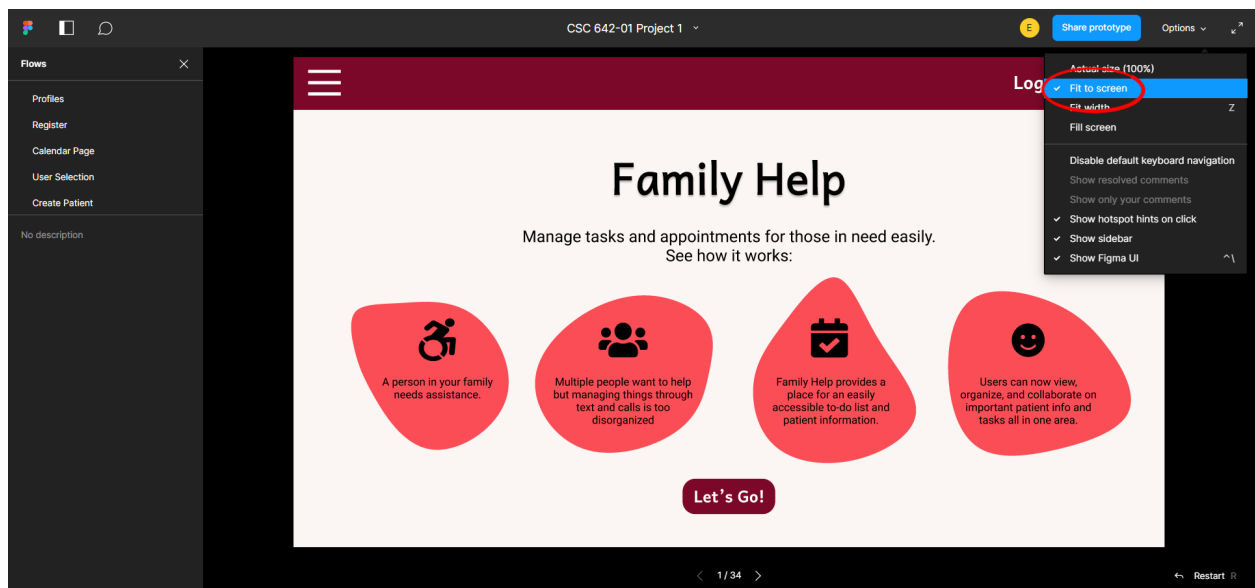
CSC 642-01 Project 1

E

Share prototype

Options

Flows

Profiles

Register

Calendar Page

User Selection

Create Patient

No description

Log

Actual size (100%)

Fit to screen

Fit width Z

Fill screen

Disable default keyboard navigation

Show resolved comments

Show only your comments

Show hotspot hints on click

Show sidebar

Show Figma UI ^\

Family Help

Manage tasks and appointments for those in need easily. See how it works:

A person in your family needs assistance.

Multiple people want to help but managing things through text and calls is too disorganized

Family Help provides a place for an easily accessible to-do list and patient information.

Users can now view, organize, and collaborate on important patient info and tasks all in one area.

Let's Go!

1 / 34

Restart R